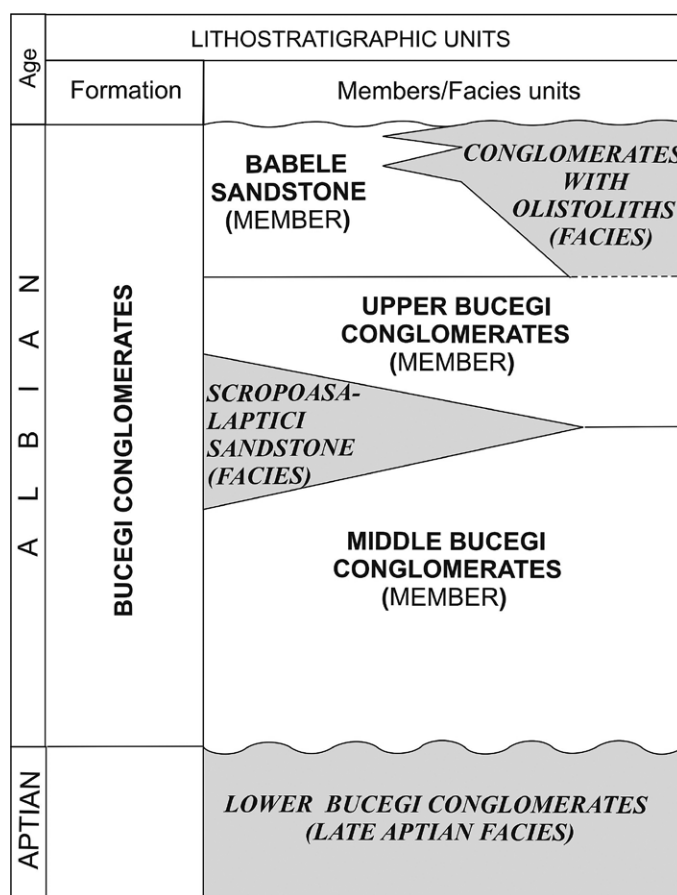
| Age | LITHOSTRATIGRAPHIC UNITS | |
|---|---|---|
| | Formation | Members/Facies units |
| ALBIAN | BUCEGI CONGLOMERATES | BABELE SANDSTONE (MEMBER) CONGLOMERATES WITH OLISTOLITHS (FACIES) |
| | | UPPER BUCEGI CONGLOMERATES (MEMBER) |
| | | SCROPOASA-LAPTICI SANDSTONE (FACIES) |
| | | MIDDLE BUCEGI CONGLOMERATES (MEMBER) |
| APTIAN | | LOWER BUCEGI CONGLOMERATES (LATE APTIAN FACIES) |